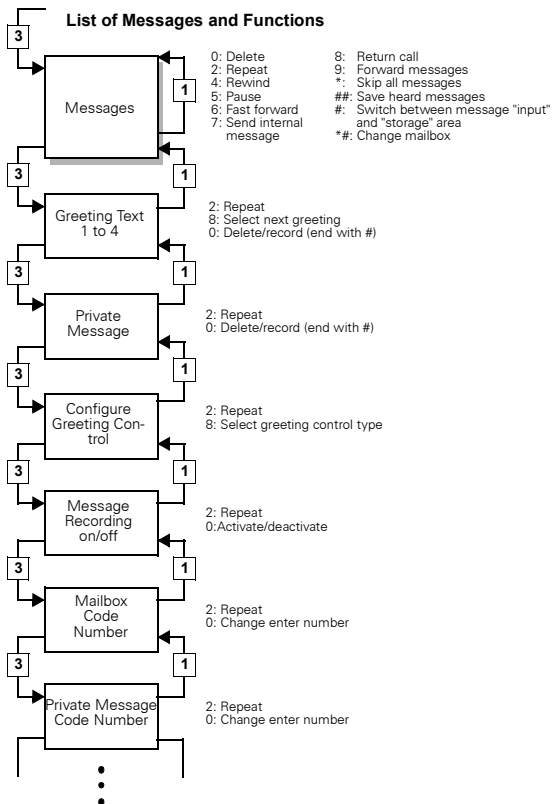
List of Messages and Functions

3

Messages

1

0: Delete
2: Repeat
4: Rewind
5: Pause
6: Fast forward
7: Send internal message

8: Return call
9: Forward messages
*: Skip all messages
##: Save heard messages
#: Switch between message "input" and "storage" area
*#: Change mailbox

3

1

Greeting Text 1 to 4

2: Repeat
8: Select next greeting
0: Delete/record (end with #)

3

1

Private Message

2: Repeat
0: Delete/record (end with #)

3

1

Configure Greeting Control

2: Repeat
8: Select greeting control type

3

1

Message Recording on/off

2: Repeat
0:Activate/deactivate

3

1

Mailbox Code Number

2: Repeat
0: Change enter number

3

1

Private Message Code Number

2: Repeat
0: Change enter number